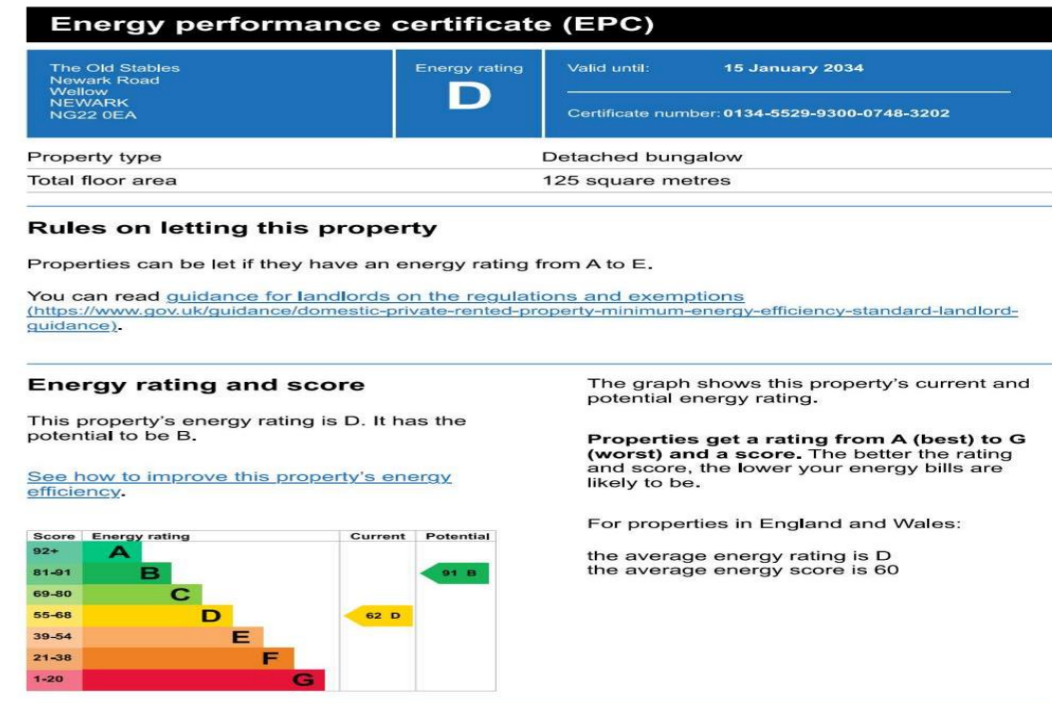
Energy performance certificate (EPC)

The Old Stables
Newark Road
Wellow
NEWARK
NG22 0EA

Energy rating
D

Valid until: 15 January 2034

Certificate number: 0134-5529-9300-0748-3202

| Property type | Detached bungalow |
|---|---|
| Total floor area | 125 square metres |

Rules on letting this property

Properties can be let if they have an energy rating from A to E.

You can read guidance for landlords on the regulations and exemptions (https://www.gov.uk/guidance/domestic-private-rented-property-minimum-energy-efficiency-standard-landlord-guidance).

Energy rating and score

This property's energy rating is D. It has the potential to be B.

See how to improve this property's energy efficiency.

| Score | Energy rating | Current | Potential |
|---|---|---|---|
| 92+ | A | | |
| 81-91 | B | | 91 B |
| 69-80 | C | | |
| 55-68 | D | 62 D | |
| 39-54 | E | | |
| 21-38 | F | | |
| 1-20 | G | | |

The graph shows this property's current and potential energy rating.

Properties get a rating from A (best) to G (worst) and a score. The better the rating and score, the lower your energy bills are likely to be.

For properties in England and Wales:

the average energy rating is D
the average energy score is 60